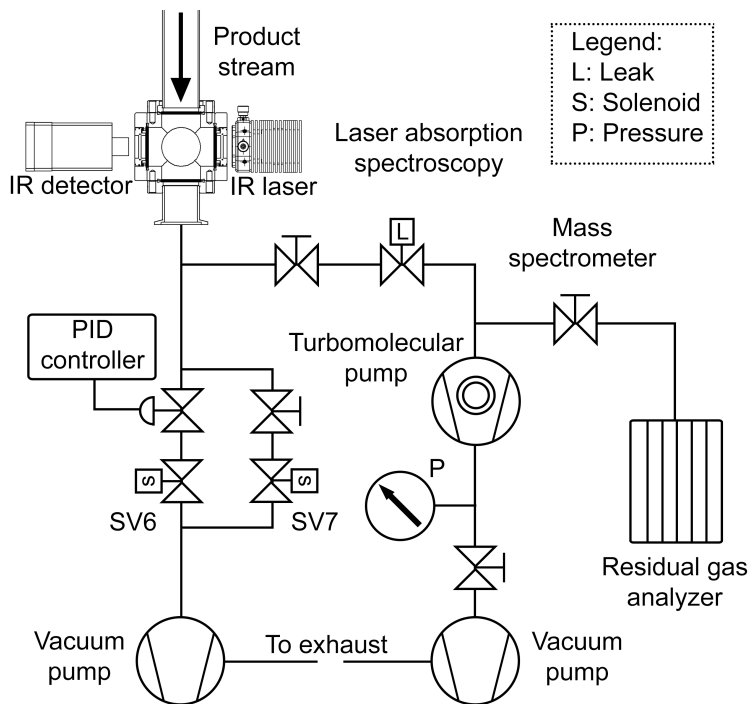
Product stream

Legend:
L: Leak
S: Solenoid
P: Pressure

Laser absorption spectroscopy

IR detector

IR laser

L

Mass spectrometer

PID controller

Turbomolecular pump

S

S

SV6

SV7

P

Residual gas analyzer

Vacuum pump

To exhaust

Vacuum pump